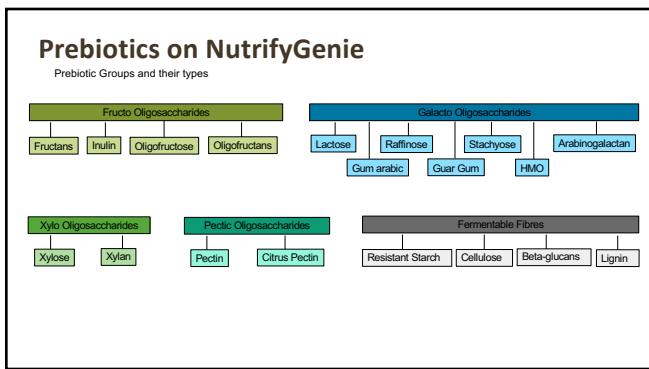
Prebiotics on NutrifyGenie

Prebiotic Groups and their types

Fructo Oligosaccharides

Fructans

Inulin

Oligofructose

Oligofructans

Galacto Oligosaccharides

Lactose

Gum arabic

Raffinose

Guar Gum

Stachyose

HMO

Arabinogalactan

Xylo Oligosaccharides

Xylose

Xylan

Pectic Oligosaccharides

Pectin

Citrus Pectin

Fermentable Fibres

Resistant Starch

Cellulose

Beta-glucans

Lignin